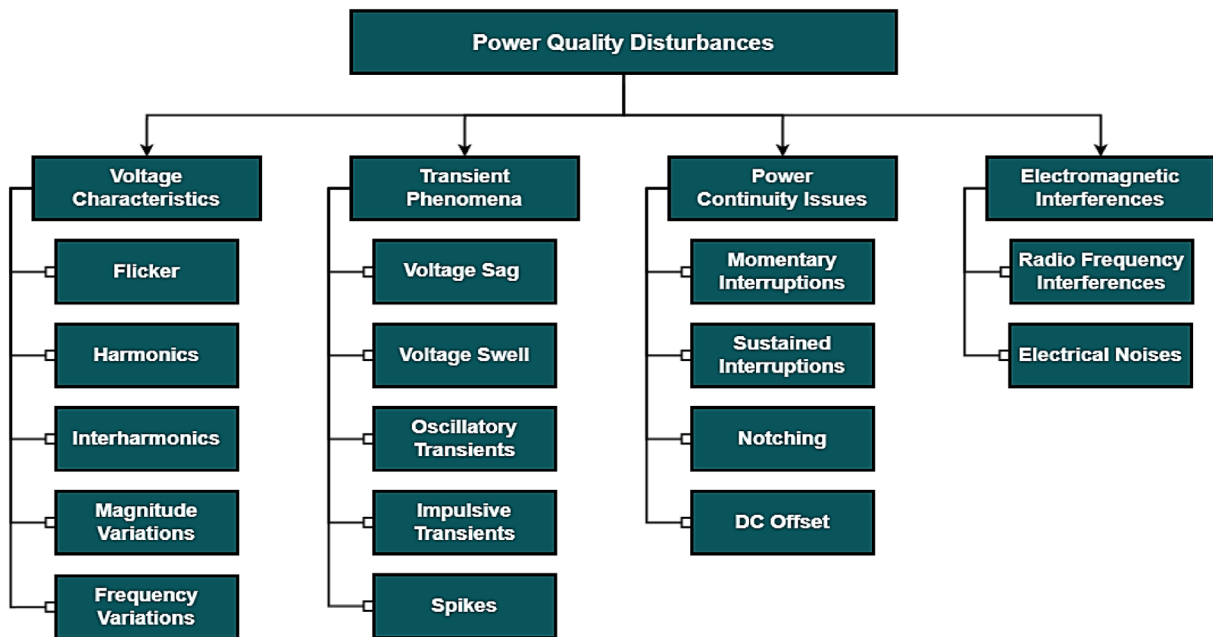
Power Quality Disturbances

Voltage Characteristics

Flicker

Harmonics

Interharmonics

Magnitude Variations

Frequency Variations

Transient Phenomena

Voltage Sag

Voltage Swell

Oscillatory Transients

Impulsive Transients

Spikes

Power Continuity Issues

Momentary Interruptions

Sustained Interruptions

Notching

DC Offset

Electromagnetic Interferences

Radio Frequency Interferences

Electrical Noises